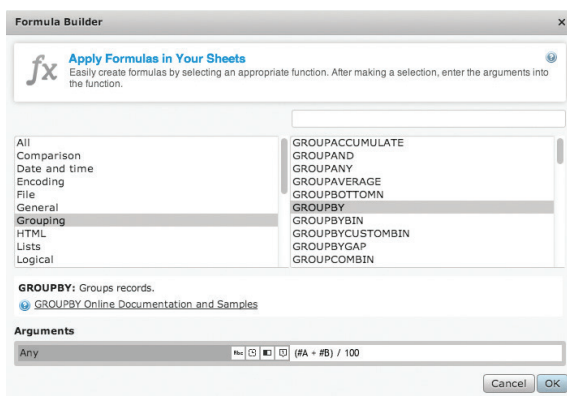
Formula Builder ×

fx Apply Formulas in Your Sheets
Easily create formulas by selecting an appropriate function. After making a selection, enter the arguments into the function.

All
Comparison
Date and time
Encoding
File
General
Grouping
HTML
Lists
Logical

GROUPACCUMULATE
GROUPAND
GROUPANY
GROUPAVERAGE
GROUPBOTTOMN
GROUPBY
GROUPBYBIN
GROUPBYCUSTOMBIN
GROUPBYGAP
GROUPCOMBIN

GROUPBY: Groups records.
GROUPBY Online Documentation and Samples

Arguments

Any (#A + #B) / 100

Cancel OK